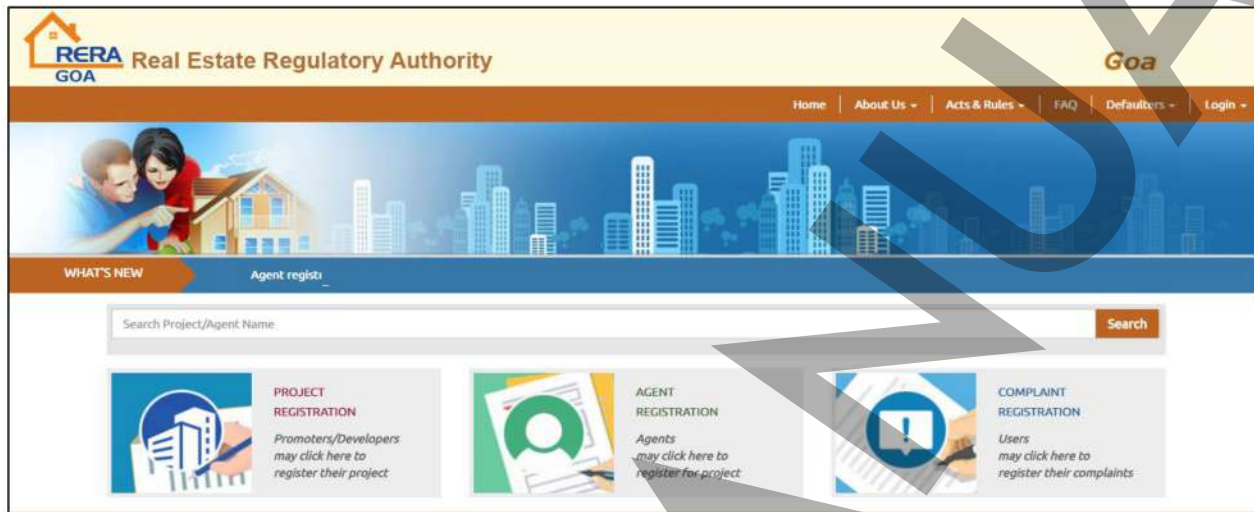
RERA
GOA
Real Estate Regulatory Authority

Goa

Home | About Us | Acts & Rules | FAQ | Defaulters | Login

WHAT'S NEW

Agent regist

Search Project/Agent Name

Search

PROJECT REGISTRATION

Promoters/Developers may click here to register their project

AGENT REGISTRATION

Agents may click here to register for project

COMPLAINT REGISTRATION

Users may click here to register their complaints